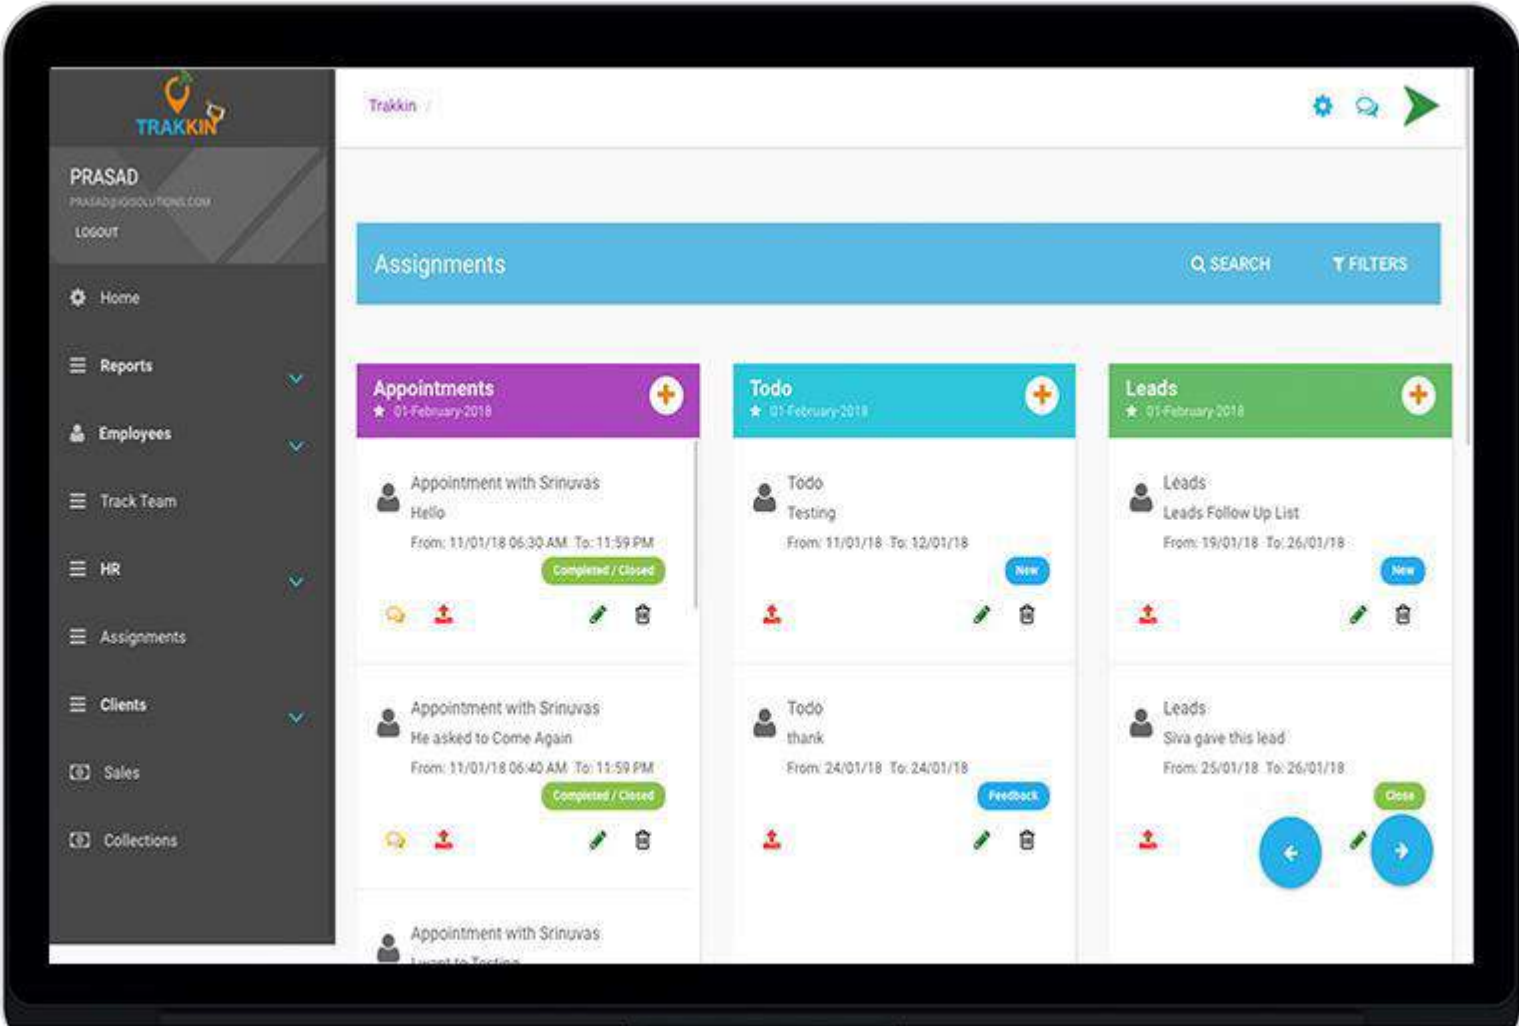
TRAKKIN

PRASAD
PRASAD@GOSOLUTIONS.COM
LOGOUT

Home
Reports
Employees
Track Team
HR
Assignments
Clients
Sales
Collections

Trakkin /

Assignments
SEARCH
FILTERS

Appointments
01-February-2018

Appointment with Srinuvas
Hello
From: 11/01/18 06:30 AM To: 11:59 PM
Completed / Closed

Appointment with Srinuvas
He asked to Come Again
From: 11/01/18 06:40 AM To: 11:59 PM
Completed / Closed

Appointment with Srinuvas
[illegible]

Todo
01-February-2018

Todo
Testing
From: 11/01/18 To: 12/01/18
New

Todo
thank
From: 24/01/18 To: 24/01/18
Feedback

Leads
01-February-2018

Leads
Leads Follow Up List
From: 19/01/18 To: 26/01/18
New

Leads
Siva gave this lead
From: 25/01/18 To: 26/01/18
Close